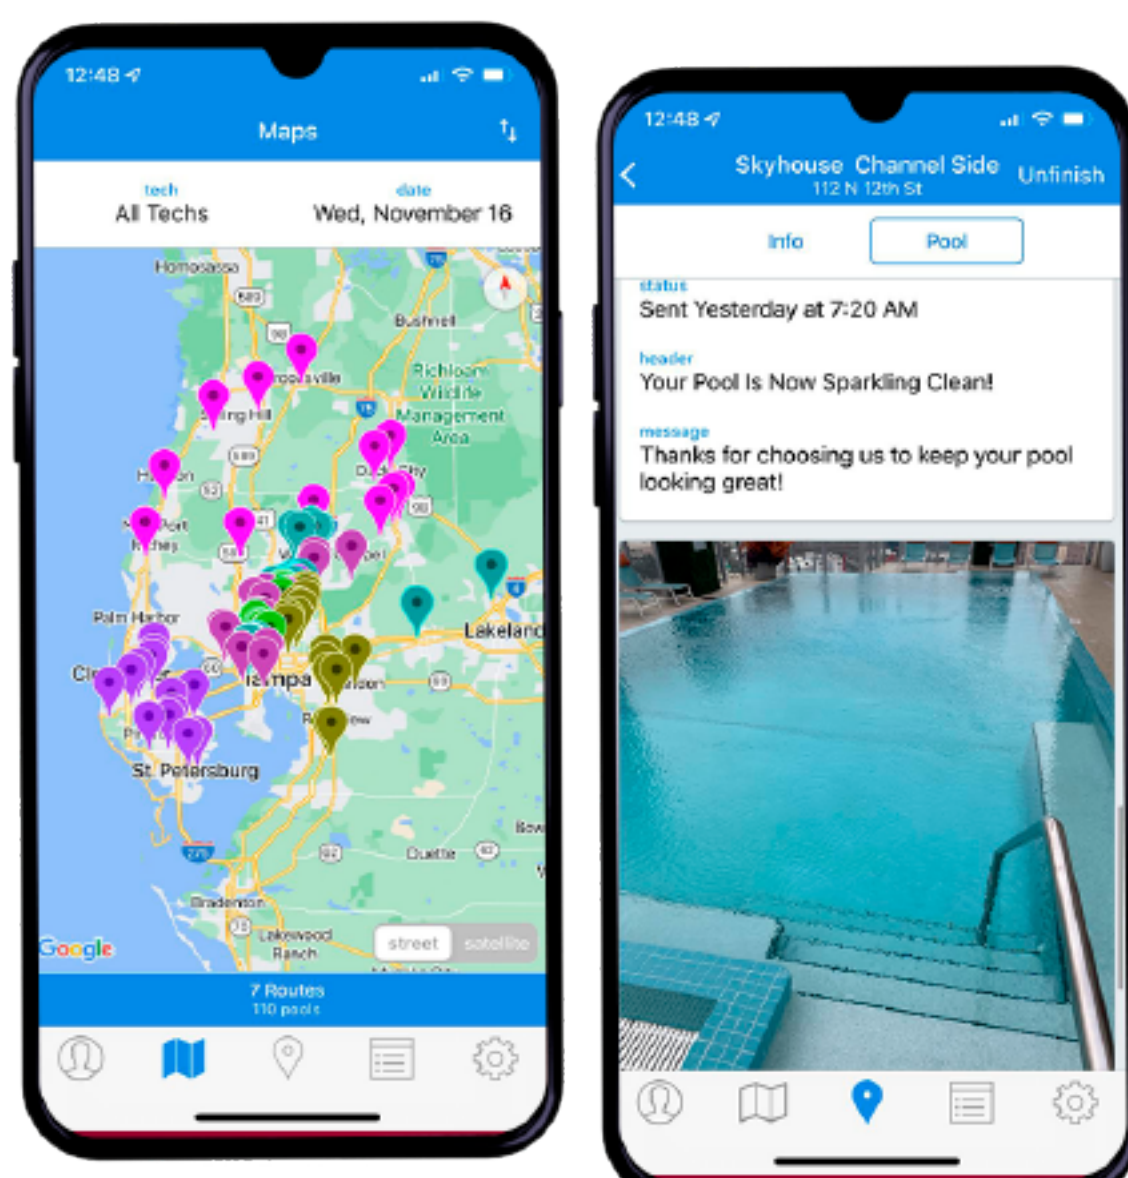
12:48

Maps

tech
All Techs

date
Wed, November 16

Homosassa
Brooksville
Bushnell
Spring Hill
Richloam Wildlife Management Area
Hudson
Dade City
New Port Richey
Palm Harbor
Lakeland
Clearwater
Tampa
Brandon
Riverview
St. Petersburg
Duette
Bradenton
Lakewood Ranch
Google
street
satellite

7 Routes
110 pools

12:48

Skyhouse Channel Side
112 N 12th St
Unfinish

Info
Pool

status
Sent Yesterday at 7:20 AM

header
Your Pool Is Now Sparkling Clean!

message
Thanks for choosing us to keep your pool looking great!